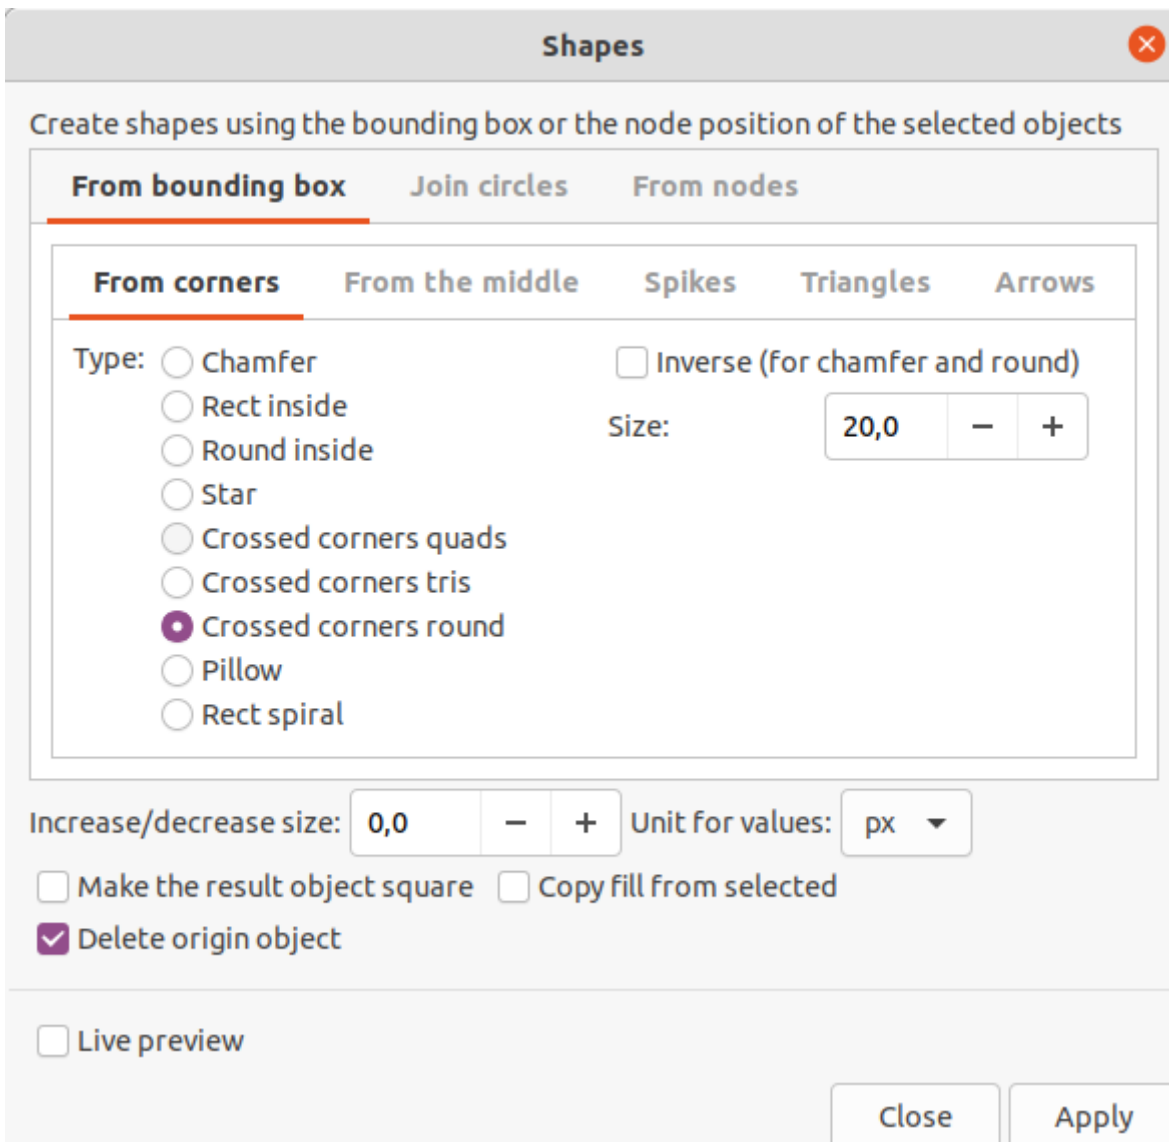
Shapes

Create shapes using the bounding box or the node position of the selected objects

From bounding box Join circles From nodes

From corners From the middle Spikes Triangles Arrows

Type: Chamfer
Rect inside
Round inside
Star
Crossed corners quads
Crossed corners tris
Crossed corners round
Pillow
Rect spiral

Inverse (for chamfer and round)

Size: 20,0 − +

Increase/decrease size: 0,0 − + Unit for values: px

Make the result object square Copy fill from selected

Delete origin object

Live preview

Close Apply